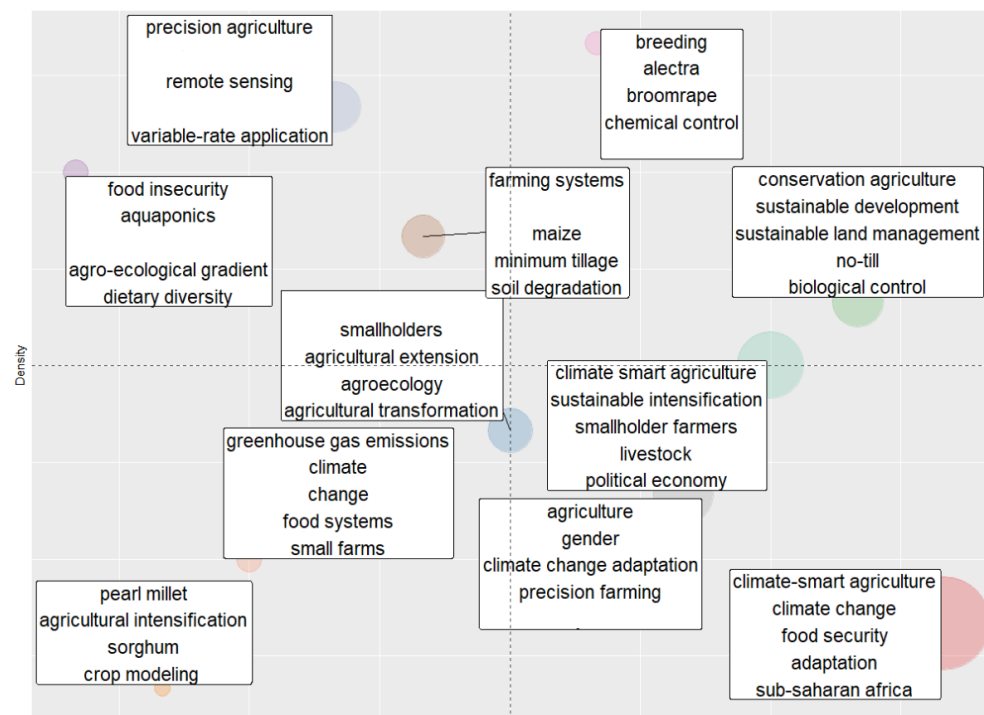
precision agriculture

remote sensing

variable-rate application

breeding
alectra
broomrape
chemical control

food insecurity
aquaponics

agro-ecological gradient
dietary diversity

farming systems

maize
minimum tillage
soil degradation

conservation agriculture
sustainable development
sustainable land management
no-till
biological control

Density

smallholders
agricultural extension
agroecology
agricultural transformation

climate smart agriculture
sustainable intensification
smallholder farmers
livestock
political economy

greenhouse gas emissions
climate
change
food systems
small farms

agriculture
gender
climate change adaptation
precision farming

pearl millet
agricultural intensification
sorghum
crop modeling

climate-smart agriculture
climate change
food security
adaptation
sub-saharan africa